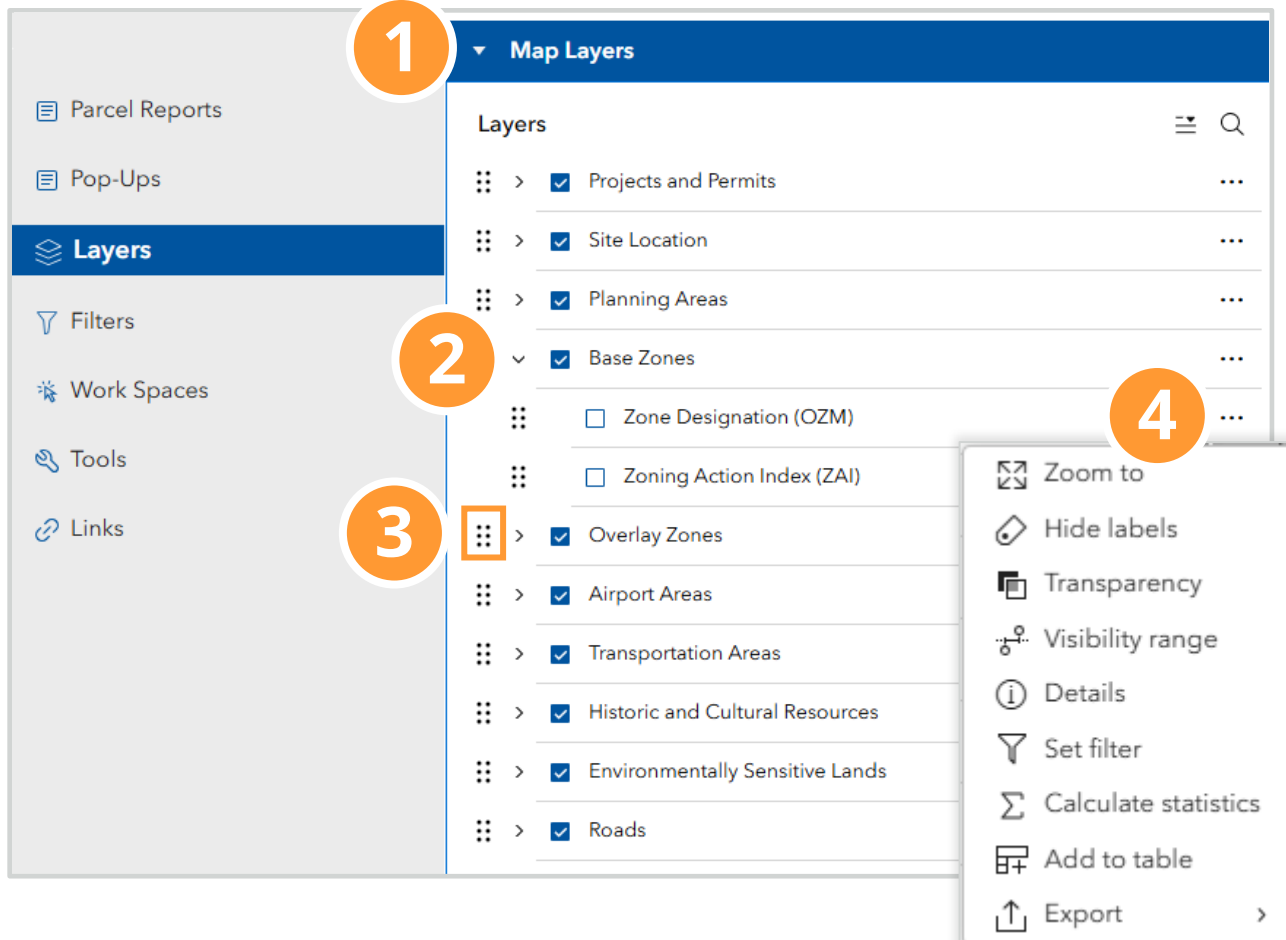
Parcel Reports
Pop-Ups
Layers
Filters
Work Spaces
Tools
Links

1
Map Layers

Layers
Projects and Permits
Site Location
Planning Areas
2
Base Zones
Zone Designation (OZM)
Zoning Action Index (ZAI)
3
Overlay Zones
Airport Areas
Transportation Areas
Historic and Cultural Resources
Environmentally Sensitive Lands
Roads

4
Zoom to
Hide labels
Transparency
Visibility range
Details
Set filter
Calculate statistics
Add to table
Export